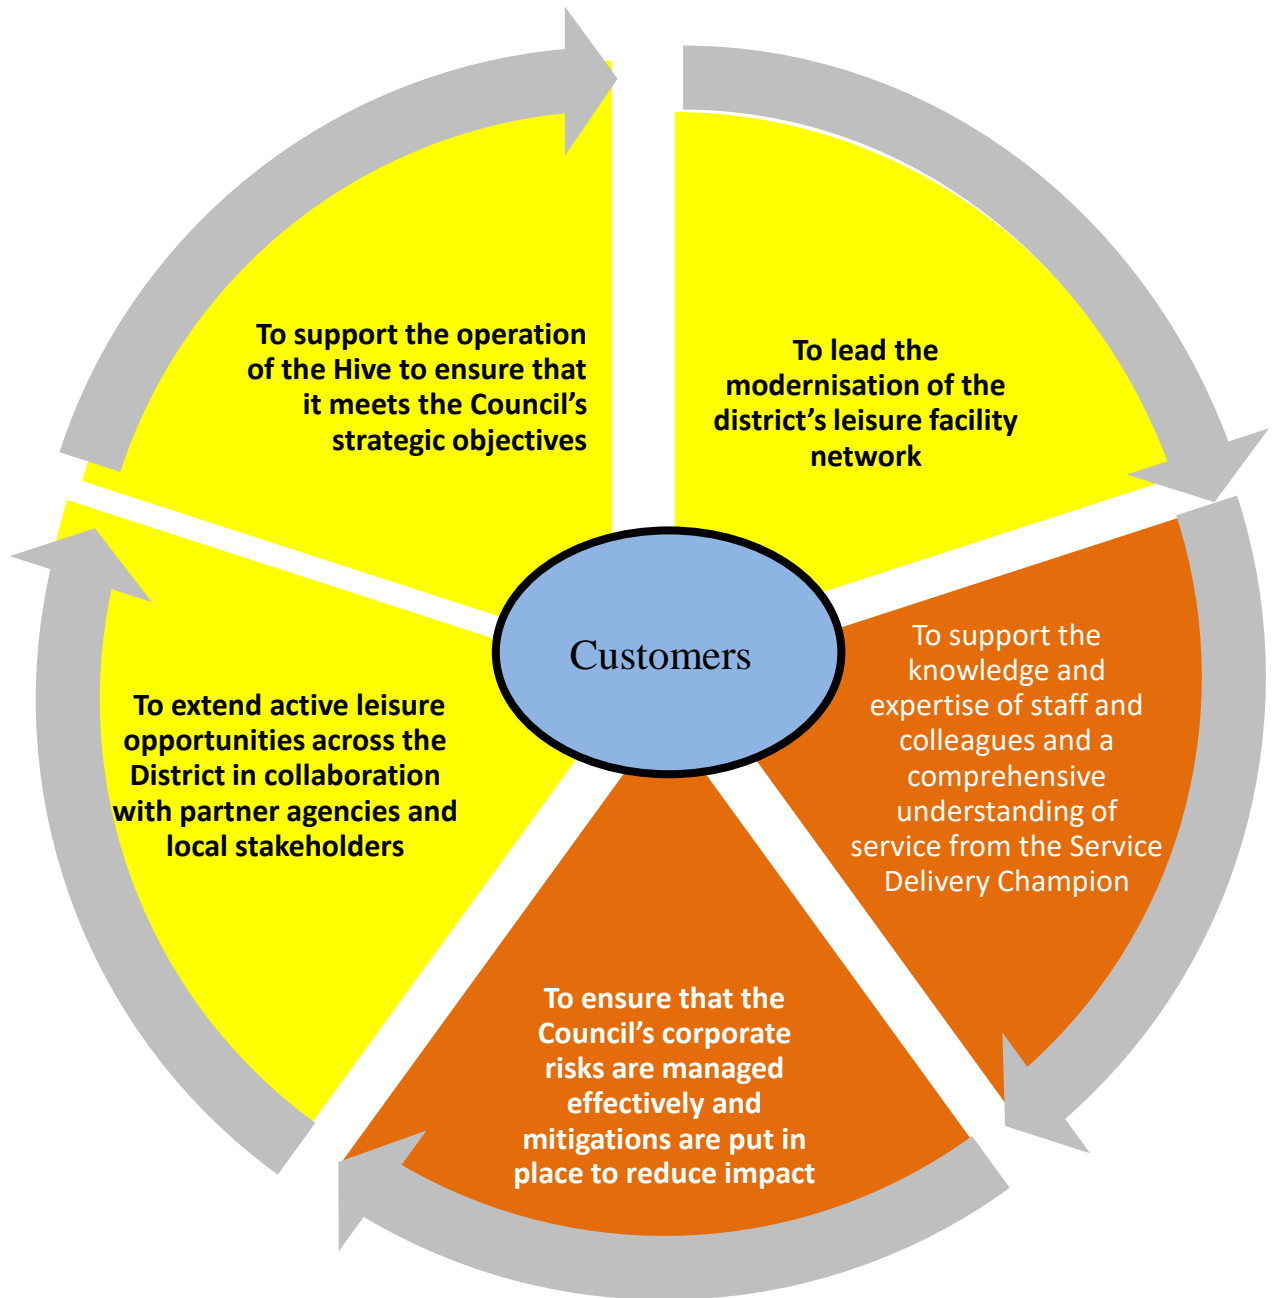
To support the operation of the Hive to ensure that it meets the Council's strategic objectives

To lead the modernisation of the district's leisure facility network

Customers

To support the knowledge and expertise of staff and colleagues and a comprehensive understanding of service from the Service Delivery Champion

To ensure that the Council's corporate risks are managed effectively and mitigations are put in place to reduce impact

To extend active leisure opportunities across the District in collaboration with partner agencies and local stakeholders